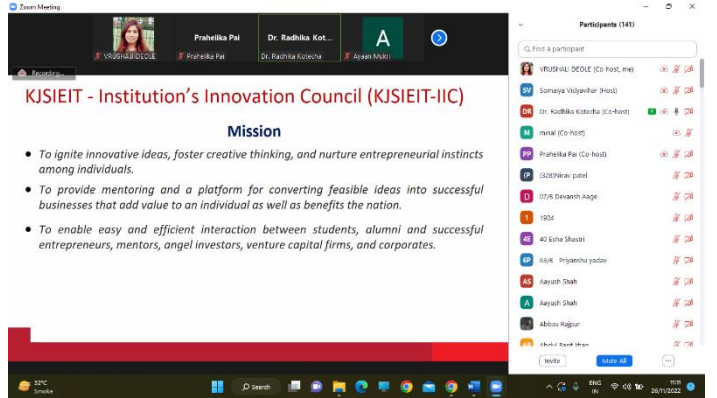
Zoom Meeting

VRUSHALI DEOLE
Prahelika Pai
Prahelika Pai
Dr. Radhika Kot...
Dr. Radhika Kotecha
A
Ayaan Mukri

Recording...

KJSIEIT - Institution's Innovation Council (KJSIEIT-IIC)

Mission

• To ignite innovative ideas, foster creative thinking, and nurture entrepreneurial instincts among individuals.

• To provide mentoring and a platform for converting feasible ideas into successful businesses that add value to an individual as well as benefits the nation.

• To enable easy and efficient interaction between students, alumni and successful entrepreneurs, mentors, angel investors, venture capital firms, and corporates.

Participants (141)

Find a participant

VRUSHALI DEOLE (Co-host, me)
SV Somaiya Vidyavihar (Host)
DR Dr. Radhika Kotecha (Co-host)
M minal (Co-host)
PP Prahelika Pai (Co-host)
(P (328)Nirav patel
D 07/B Devansh Aage
1 1904
4E 40 Esha Shastri
6P 66/B Priyanshu yadav
AS Aayush Shah
A Aayush Shah
Abbas Rajpur
Abdul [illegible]

Invite
Mute All

32°C
Smoke
Search
ENG IN
11:31
26/11/2022